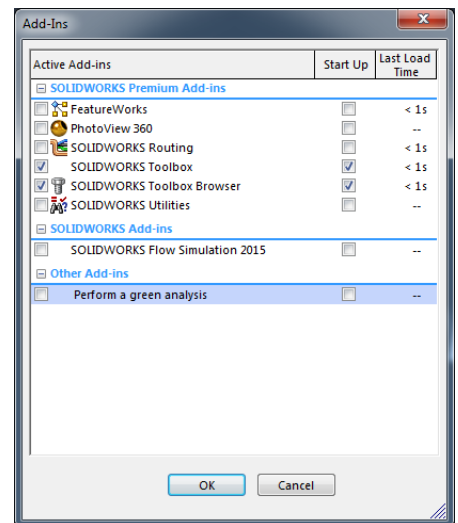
Add-Ins

| Active Add-ins | Start Up | Last Load Time |
|---|---|---|
| ⊟ SOLIDWORKS Premium Add-ins | | |
| FeatureWorks | | < 1s |
| PhotoView 360 | | -- |
| SOLIDWORKS Routing | | < 1s |
| SOLIDWORKS Toolbox | | < 1s |
| SOLIDWORKS Toolbox Browser | | < 1s |
| SOLIDWORKS Utilities | | -- |
| ⊟ SOLIDWORKS Add-ins | | |
| SOLIDWORKS Flow Simulation 2015 | | -- |
| ⊟ Other Add-ins | | |
| Perform a green analysis | | -- |

OK Cancel